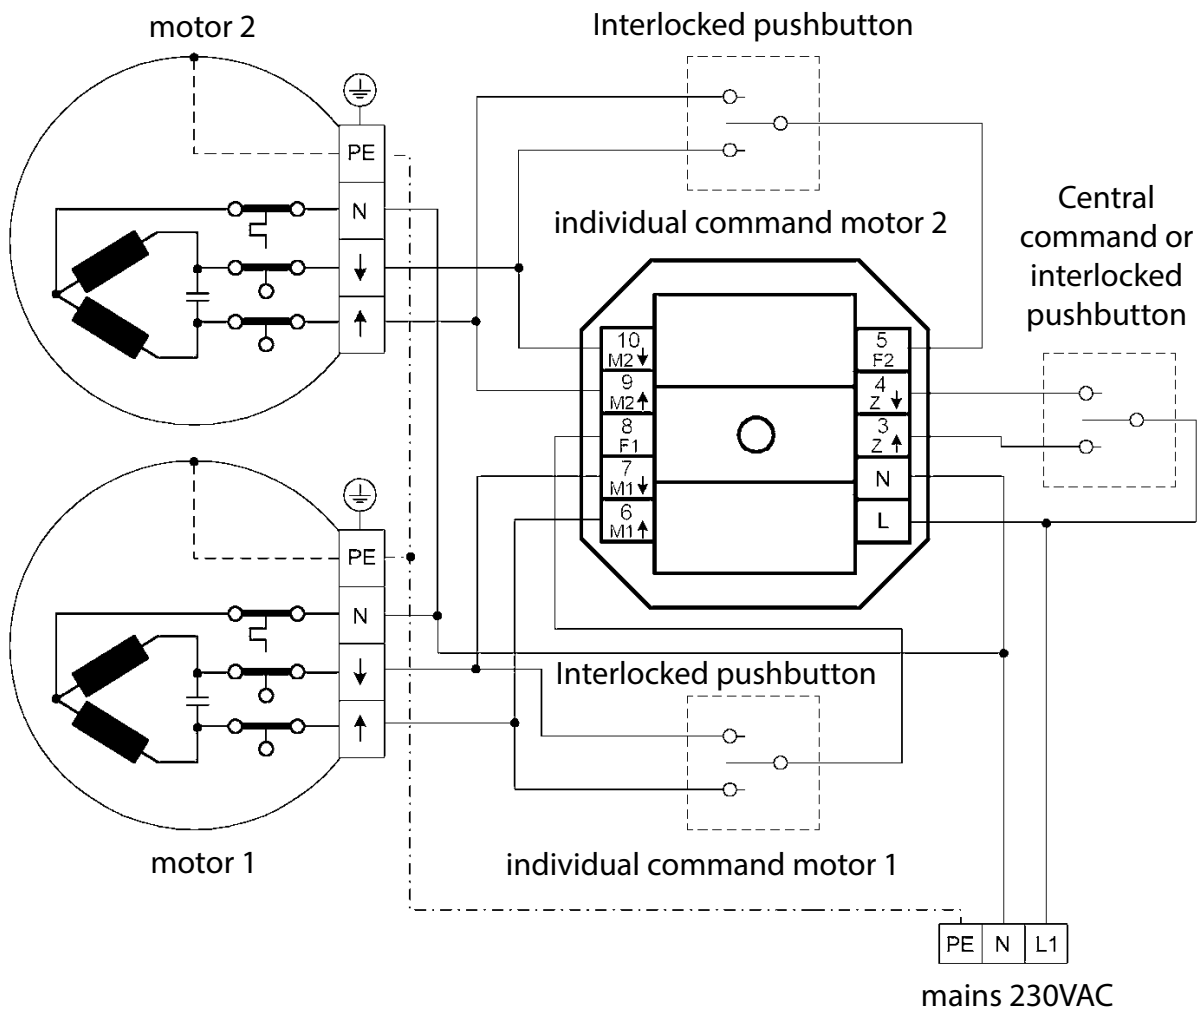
motor 2

Interlocked pushbutton

PE

N

↓

↑

individual command motor 2

Central command or interlocked pushbutton

10 M2↓

9 M2↑

8 F1

7 M1↓

6 M1↑

5 F2

4 Z↓

3 Z↑

N

L

PE

N

↓

↑

Interlocked pushbutton

motor 1

individual command motor 1

PE N L1

mains 230VAC